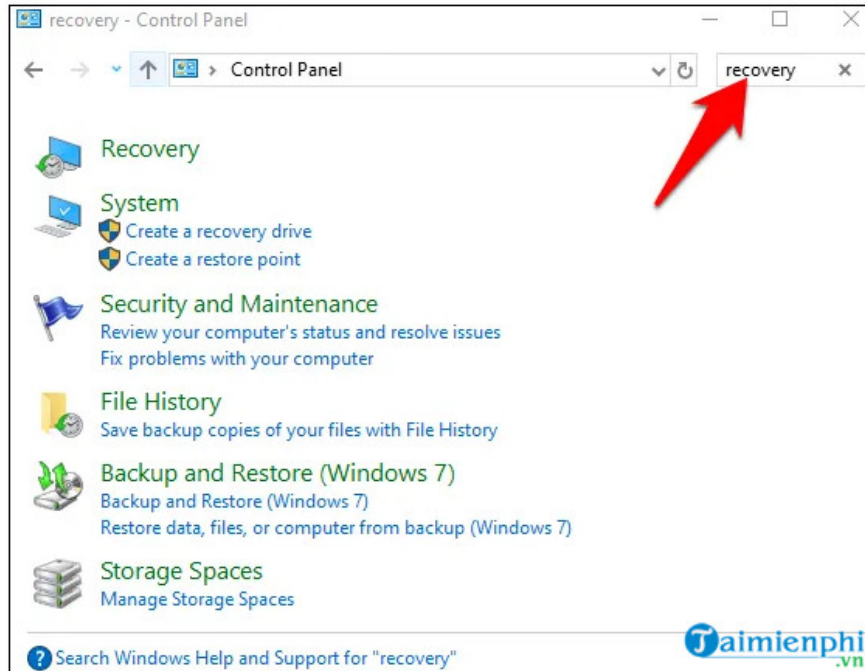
recovery - Control Panel

Control Panel

recovery

Recovery

System
Create a recovery drive
Create a restore point

Security and Maintenance
Review your computer's status and resolve issues
Fix problems with your computer

File History
Save backup copies of your files with File History

Backup and Restore (Windows 7)
Backup and Restore (Windows 7)
Restore data, files, or computer from backup (Windows 7)

Storage Spaces
Manage Storage Spaces

Search Windows Help and Support for "recovery"

Taimienphi.vn